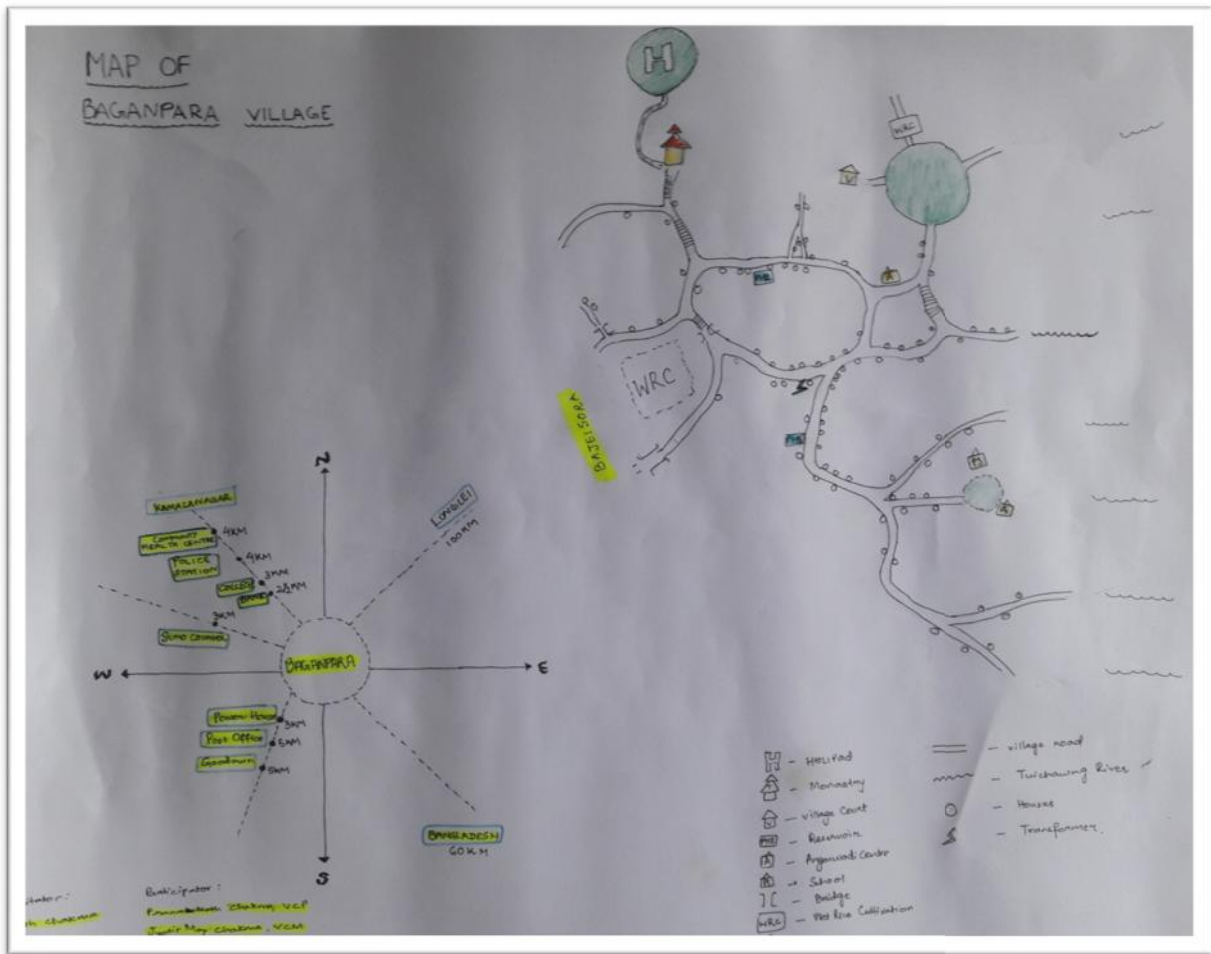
MAP OF
BAGANPARA VILLAGE

H

WRC

WRC

BAJEISORA

N

KAMALANAGAR
4KM
COMMUNITY HEALTH CENTRE
4KM
POLICE STATION
3KM
COLLEGE
$2\frac{1}{2}$KM
BANK
3KM
SUPO COUNCIL

LONGLEI
100KM

W
BAGANPARA
E

Power House
3KM
Post Office
5KM
Goodown
5KM

BANGLADESH
60KM

S

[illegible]tator:
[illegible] Chakma

Participator:
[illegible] Chakma, VCP
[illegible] Chakma, VCM

H – Helipad
– Monastery
– village Court
– Reservoir
– Anganwadi Center
– School
– Bridge
WRC – Wet Rice Cultivation

– village road
– Twichawng River
– Houses
– Transformer.